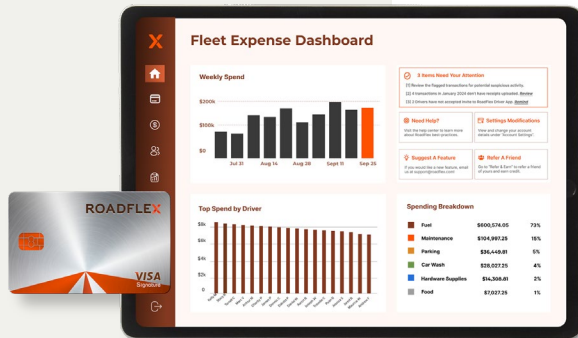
X

Fleet Expense Dashboard

Weekly Spend

$200k

$100k

$0

Jul 31

Aug 14

Aug 28

Sep 11

Sep 25

3 Items Need Your Attention

[1] Review the flagged transactions for potential suspicious activity.

[2] 4 transactions in January 2024 don't have receipts uploaded. Review

[3] 2 Drivers have not accepted invite to RoadFlex Driver App. Remind

Need Help?

Visit the help center to learn more about RoadFlex best practices.

Settings Modifications

View and change your account details under 'Account Settings'.

Suggest A Feature

If you would like a new feature, email us at support@roadflex.com

Refer A Friend

Go to "Refer & Earn" to refer a friend of yours and earn credit.

Top Spend by Driver

$8k

$6k

$4k

$2k

$0

Spending Breakdown

| | | |
|---|---|---|
| Fuel | $600,574.05 | 73% |
| Maintenance | $104,987.25 | 15% |
| Parking | $36,449.81 | 5% |
| Car Wash | $28,027.25 | 4% |
| Hardware Supplies | $14,308.61 | 2% |
| Food | $7,027.25 | 1% |

ROADFLEX

VISA

Signature